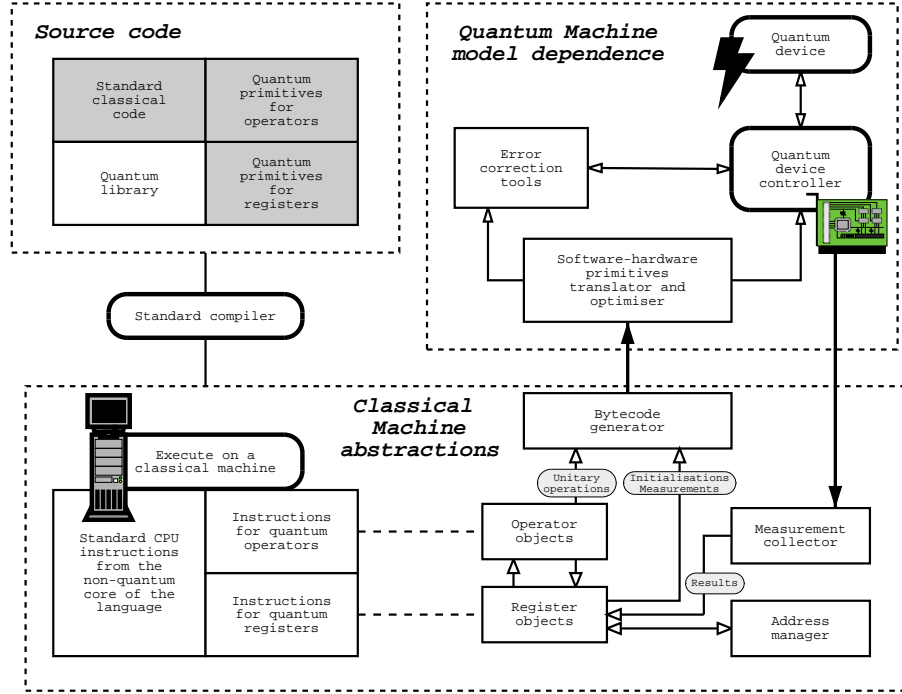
Source code

Standard classical code

Quantum primitives for operators

Quantum library

Quantum primitives for registers

Quantum Machine model dependence

Quantum device

Error correction tools

Quantum device controller

Software-hardware primitives translator and optimiser

Standard compiler

Classical Machine abstractions

Bytecode generator

Execute on a classical machine

Unitary operations

Initialisations Measurements

Standard CPU instructions from the non-quantum core of the language

Instructions for quantum operators

Operator objects

Measurement collector

Results

Instructions for quantum registers

Register objects

Address manager